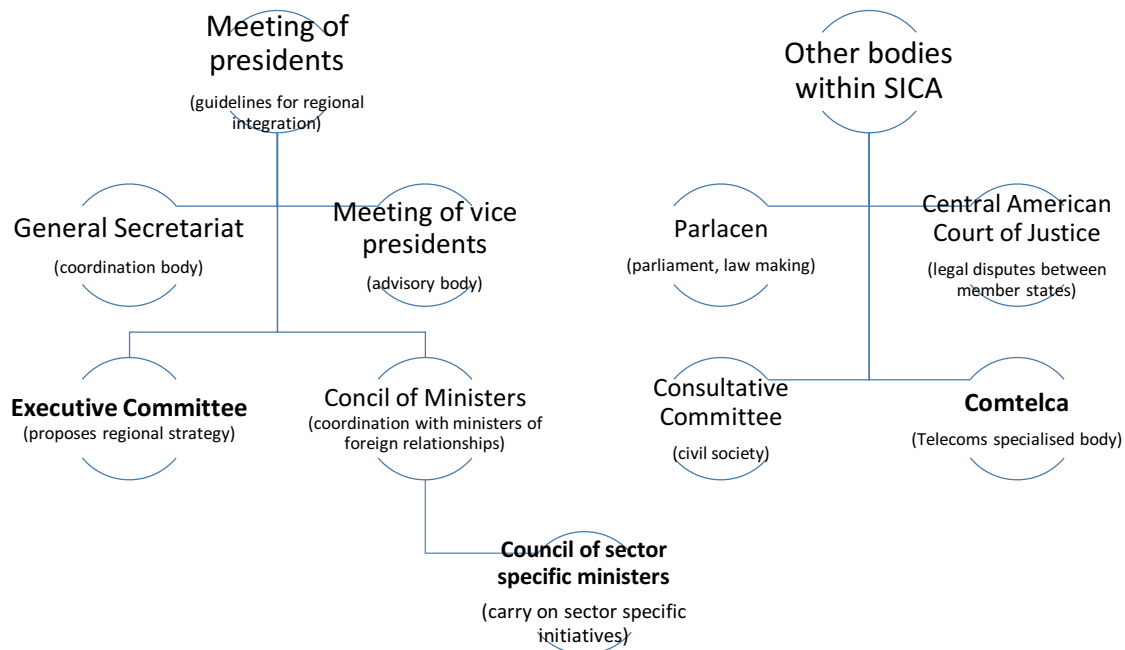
Meeting of presidents
(guidelines for regional integration)

General Secretariat
(coordination body)

Meeting of vice presidents
(advisory body)

**Executive Committee**
(proposes regional strategy)

Concil of Ministers
(coordination with ministers of foreign relationships)

**Council of sector specific ministers**
(carry on sector specific initiatives)

Other bodies within SICA

Parlacen
(parliament, law making)

Central American Court of Justice
(legal disputes between member states)

Consultative Committee
(civil society)

**Comtelca**
(Telecoms specialised body)